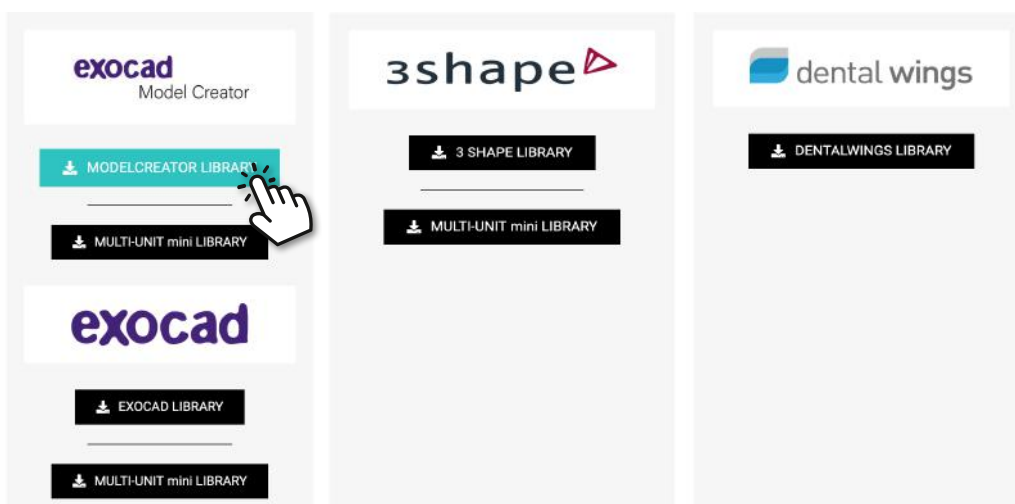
exocad
Model Creator

MODELCREATOR LIBRARY

MULTI-UNIT mini LIBRARY

exocad

EXOCAD LIBRARY

MULTI-UNIT mini LIBRARY

3shape

3 SHAPE LIBRARY

MULTI-UNIT mini LIBRARY

dental wings

DENTALWINGS LIBRARY